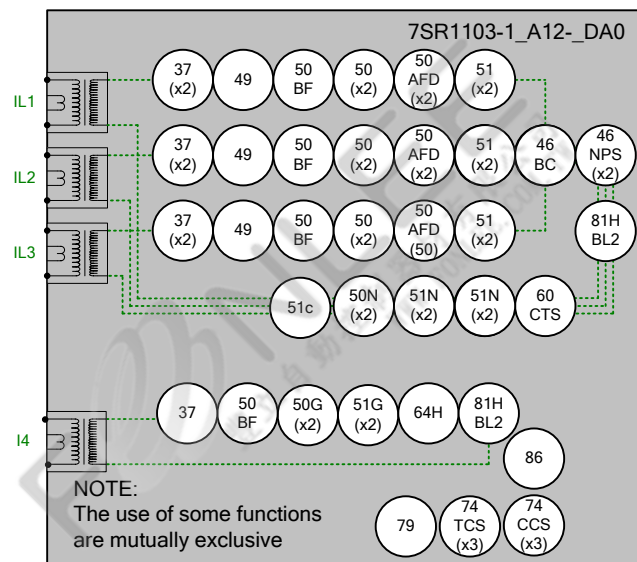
7SR1103-1_A12-_DA0

IL1
37 (x2)
49
50 BF
50 (x2)
50 AFD (x2)
51 (x2)

IL2
37 (x2)
49
50 BF
50 (x2)
50 AFD (x2)
51 (x2)
46 BC
46 NPS (x2)

IL3
37 (x2)
49
50 BF
50 (x2)
50 AFD (50)
51 (x2)
81H BL2

51c
50N (x2)
51N (x2)
51N (x2)
60 CTS

I4
37
50 BF
50G (x2)
51G (x2)
64H
81H BL2

86

NOTE:
The use of some functions are mutually exclusive

79
74 TCS (x3)
74 CCS (x3)